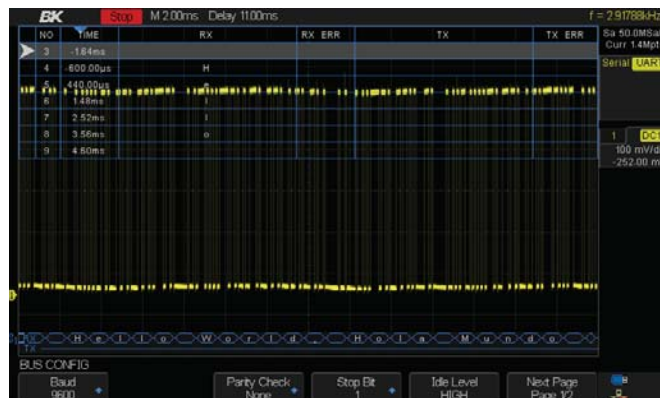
BK Stop M 2.00ms Delay 11.00ms f = 2.91788kHz

| NO | TIME | RX | RX ERR | TX | TX ERR |
|---|---|---|---|---|---|
| 3 | -1.84ms | | | | |
| 4 | -600.00µs | H | | | |
| 5 | 440.00µs | e | | | |
| 6 | 1.48ms | l | | | |
| 7 | 2.52ms | l | | | |
| 8 | 3.56ms | o | | | |
| 9 | 4.60ms | | | | |

Sa 50.0MSa
Curr 1.4Mpt
Serial UAR

1 DC
100 mV/d
-252.00 m

H e l l o W o r l d , H o l a M u n d o
TX

BUS CONFIG
Baud 9600
Parity Check None
Stop Bit 1
Idle Level HIGH
Next Page Page 1/2